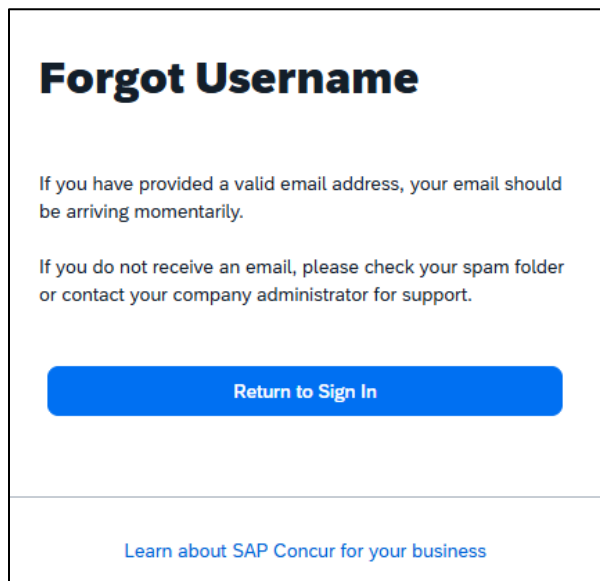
Forgot Username

If you have provided a valid email address, your email should be arriving momentarily.

If you do not receive an email, please check your spam folder or contact your company administrator for support.

Return to Sign In

Learn about SAP Concur for your business